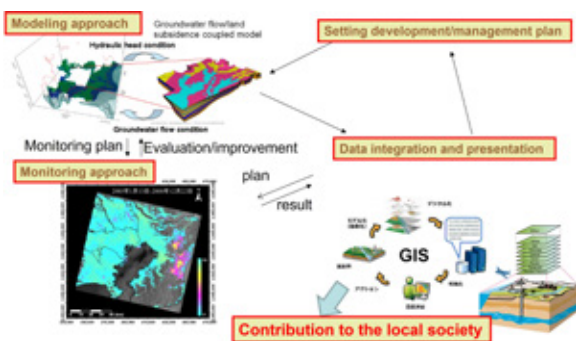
Modeling approach

Groundwater flowland subsidence coupled model

Hydraulic head condition

Groundwater flow condition

Setting development/management plan

Data integration and presentation

Monitoring plan

Evaluation/improvement

Monitoring approach

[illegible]

plan

result

GIS

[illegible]

Contribution to the local society